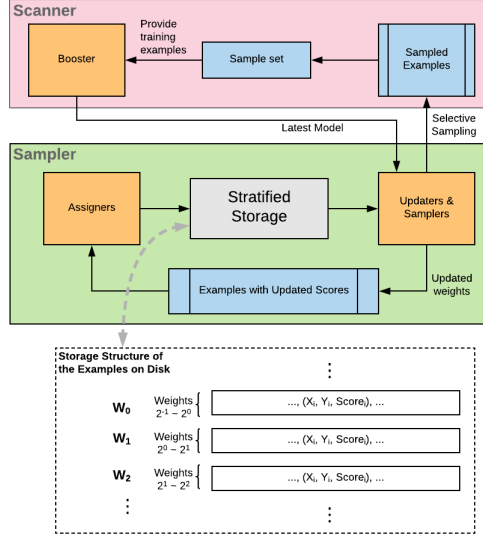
Scanner

Provide training examples

Booster

Sample set

Sampled Examples

Latest Model

Selective Sampling

Sampler

Assigners

Stratified Storage

Updaters & Samplers

Examples with Updated Scores

Updated weights

Storage Structure of the Examples on Disk

⋮

$W_0$ Weights $2^{-1} - 2^{0}$ ..., ($X_i$, $Y_i$, $Score_i$), ...

$W_1$ Weights $2^{0} - 2^{1}$ ..., ($X_i$, $Y_i$, $Score_i$), ...

$W_2$ Weights $2^{1} - 2^{2}$ ..., ($X_i$, $Y_i$, $Score_i$), ...

⋮ ⋮